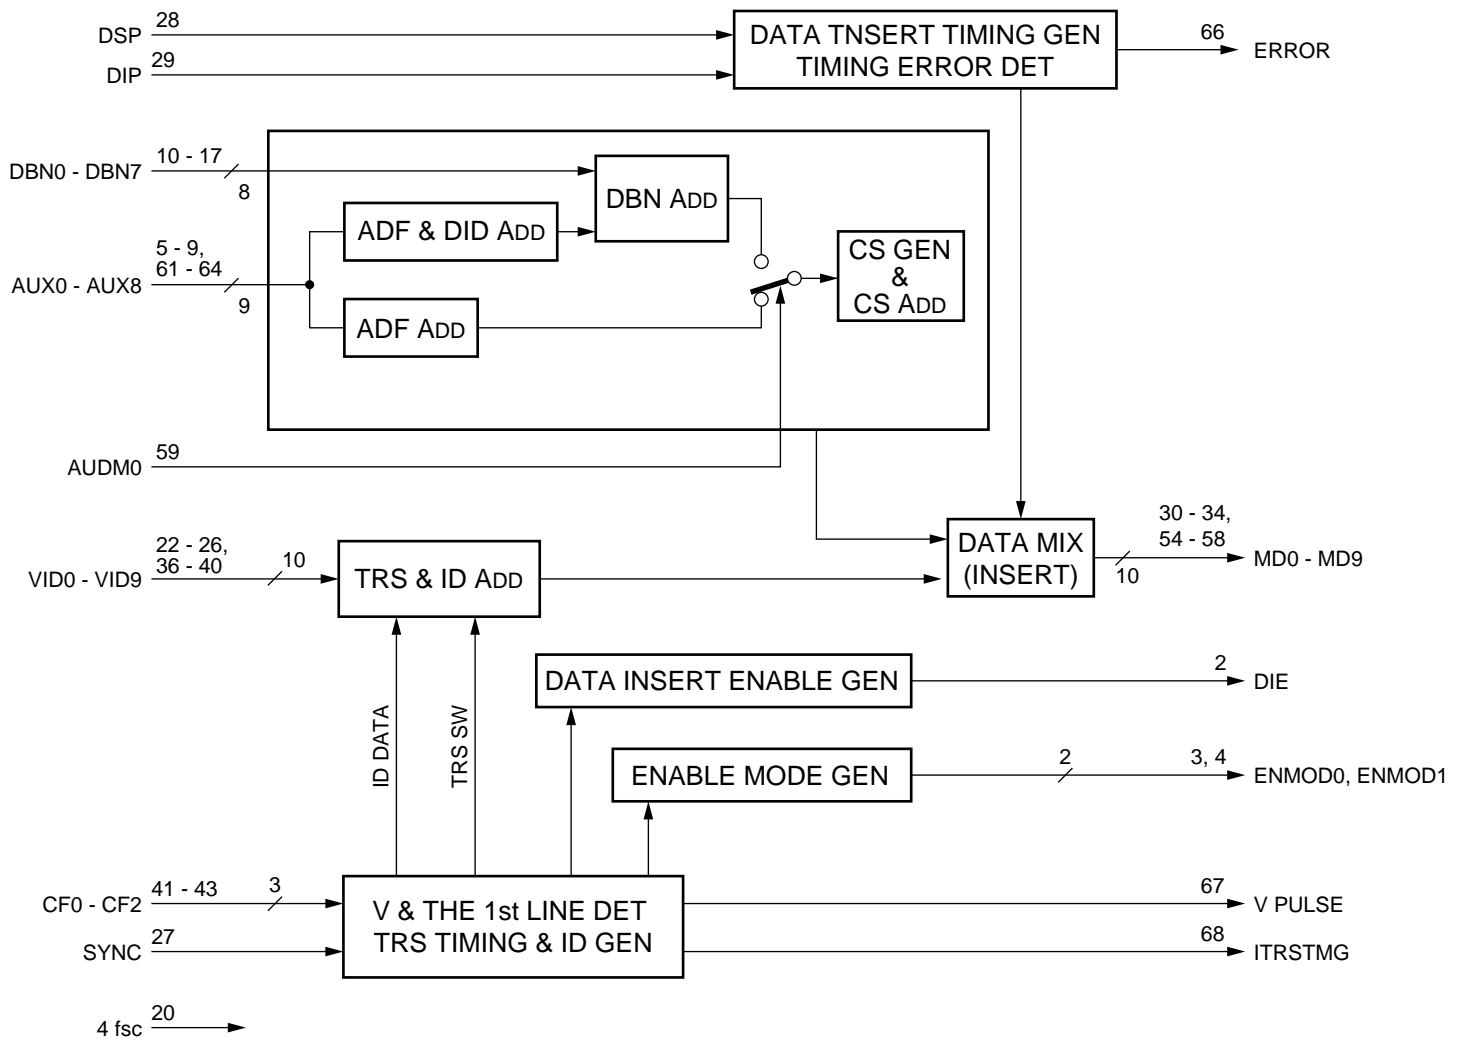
DSP 28
DIP 29
DATA TNSERT TIMING GEN
TIMING ERROR DET
66 ERROR

DBN0 - DBN7 10 - 17 8
DBN ADD
ADF & DID ADD
AUX0 - AUX8 5 - 9, 61 - 64 9
CS GEN & CS ADD
ADF ADD

AUDM0 59

DATA MIX (INSERT)
30 - 34, 54 - 58 10 MD0 - MD9

VID0 - VID9 22 - 26, 36 - 40 10
TRS & ID ADD

DATA INSERT ENABLE GEN
2 DIE

ID DATA
TRS SW

ENABLE MODE GEN
2 3, 4 ENMOD0, ENMOD1

CF0 - CF2 41 - 43 3
SYNC 27
V & THE 1st LINE DET
TRS TIMING & ID GEN
67 V PULSE
68 ITRSTMG

4 fsc 20